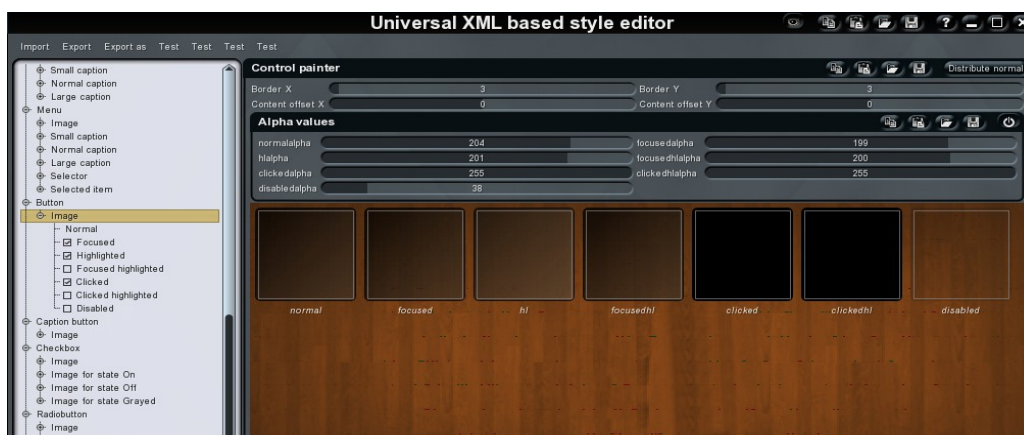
Universal XML based style editor

Import Export Export as Test Test Test Test

Small caption
Normal caption
Large caption
Menu
Image
Small caption
Normal caption
Large caption
Selector
Selected item
Button
Image
Normal
Focused
Highlighted
Focused highlighted
Clicked
Clicked highlighted
Disabled
Caption button
Image
Checkbox
Image
Image for state On
Image for state Off
Image for state Grayed
Radiobutton
Image

Control painter

Distribute normal

Border X 3
Border Y 3
Content offset X 0
Content offset Y 0

Alpha values

normalalpha 204
focusedalpha 199
hlalpha 201
focusedhlalpha 200
clickedalpha 255
clickedhlalpha 255
disabledalpha 38

normal
focused
hl
focusedhl
clicked
clickedhl
disabled